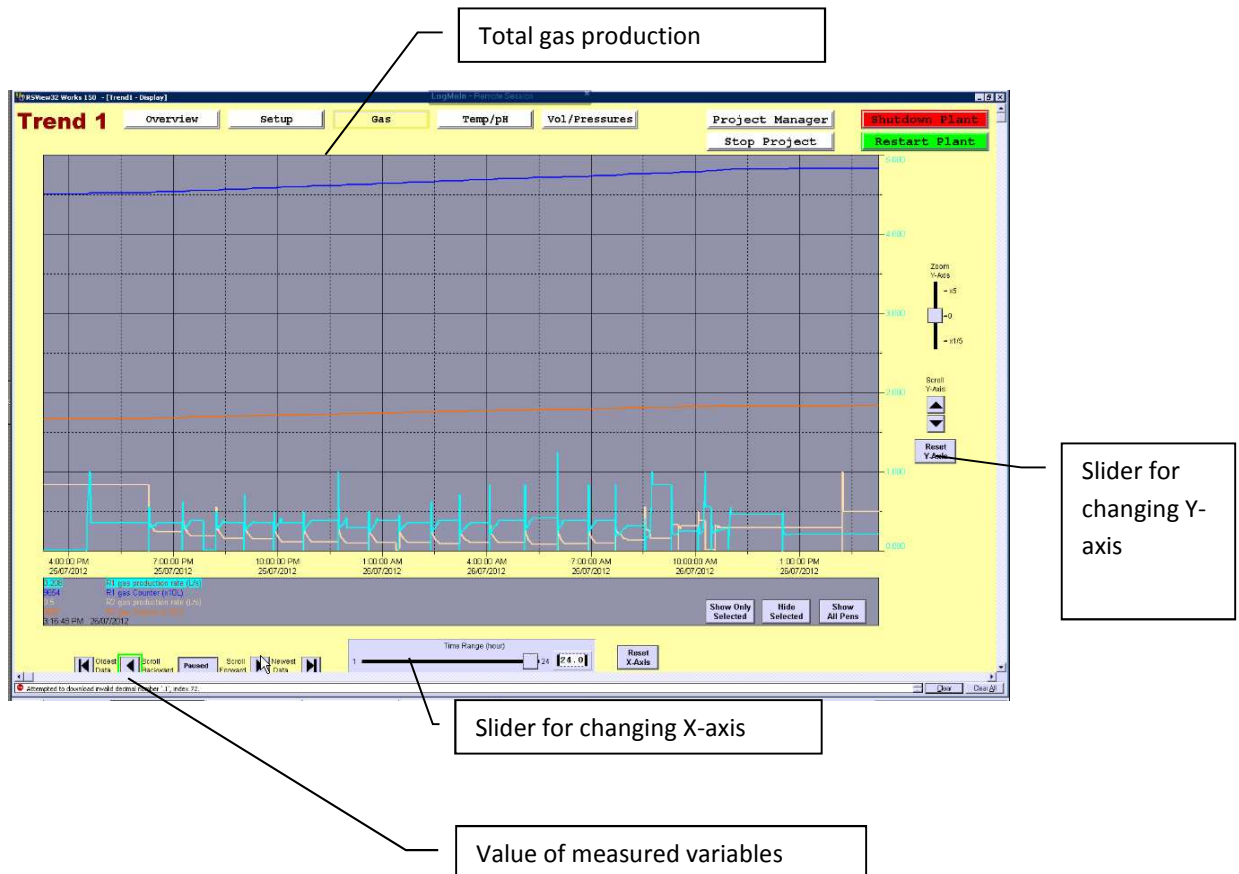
Total gas production

RSView32 Works 150 - [Trend1 - Display]

LogMeIn - Remote Session

Trend 1

Overview

Setup

Gas

Temp/pH

Vol/Pressures

Project Manager

Stop Project

Shutdown Plant

Restart Plant

5.000

4.000

3.000

2.000

1.000

0.000

Zoom Y-Axis

x5

0

x1/5

Scroll Y-Axis

Reset Y-Axis

4:00:00 PM 25/07/2012

7:00:00 PM 25/07/2012

10:00:00 PM 25/07/2012

1:00:00 AM 26/07/2012

4:00:00 AM 26/07/2012

7:00:00 AM 26/07/2012

10:00:00 AM 26/07/2012

1:00:00 PM 26/07/2012

0.206 R1 gas production rate (L/s)

9654 R1 gas Counter (x10L)

0.5 R2 gas production rate (L/s)

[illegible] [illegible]

3:16:49 PM 26/07/2012

Show Only Selected

Hide Selected

Show All Pens

Oldest Data

Scroll Backward

Paused

Scroll Forward

Newest Data

Time Range (hour)

1

24

24.0

Reset X-Axis

Attempted to download invalid decimal number '1', index 72.

Clear

Clear All

Slider for changing Y-axis

Slider for changing X-axis

Value of measured variables